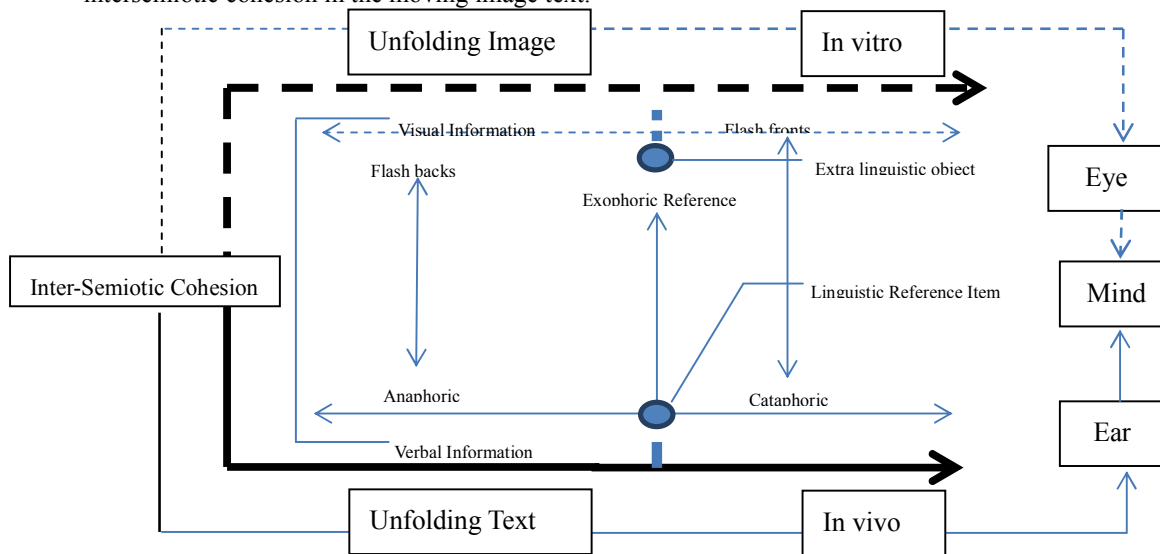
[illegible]

Unfolding Image

In vitro

Visual Information

Flash fronts

Flash backs

Extra linguistic object

Exophoric Reference

Eye

Inter-Semiotic Cohesion

Linguistic Reference Item

Mind

Anaphoric

Cataphoric

Ear

Verbal Information

Unfolding Text

In vivo